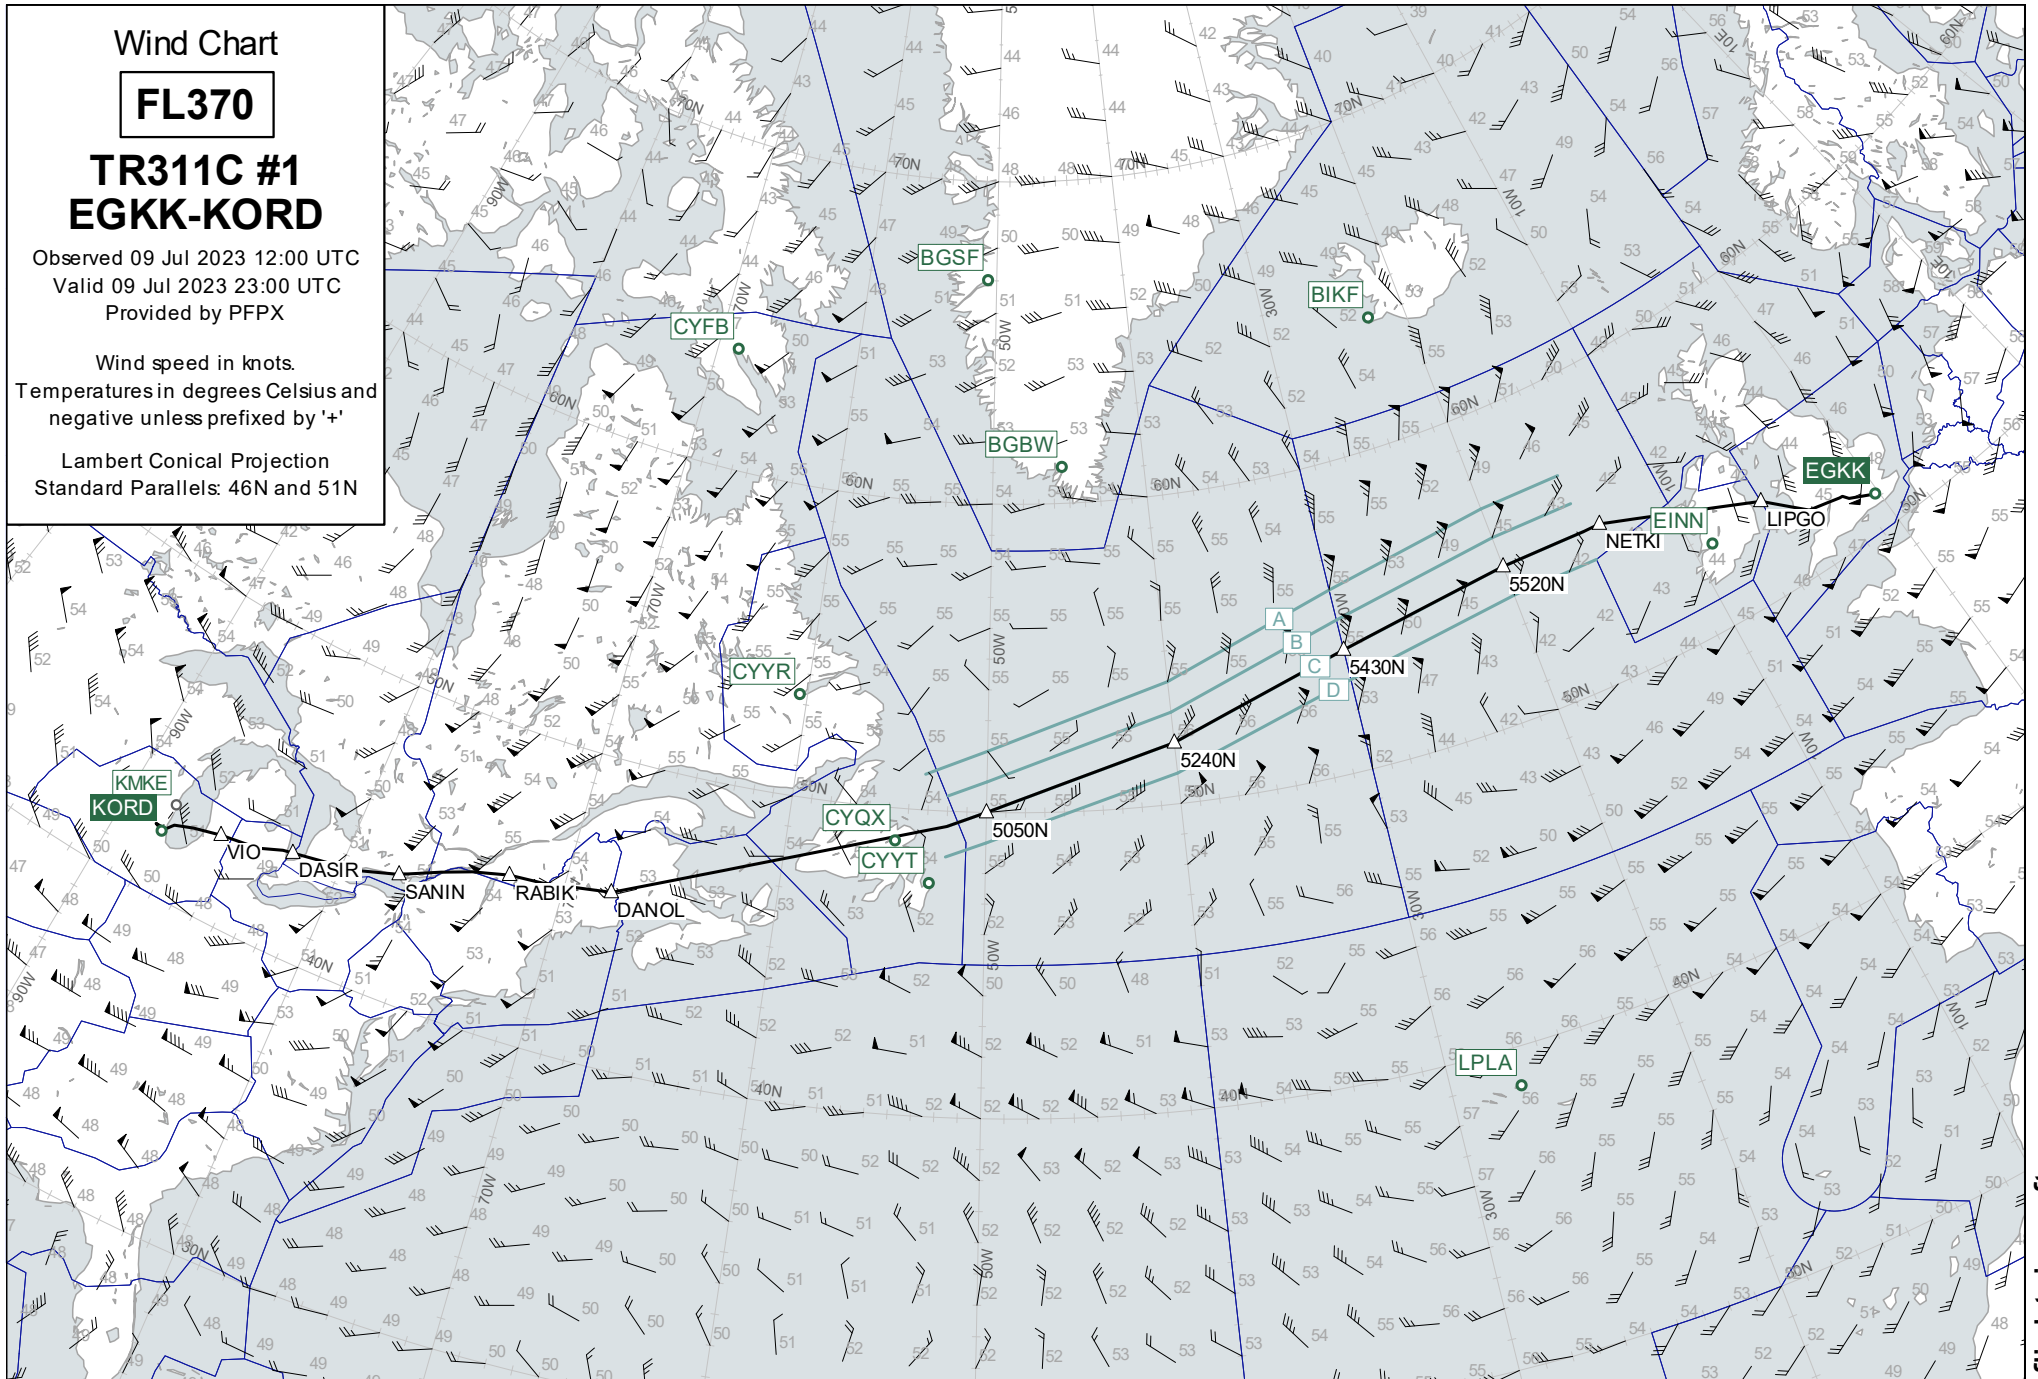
Wind Chart

FL370

TR311C #1
EGKK-KORD

Observed 09 Jul 2023 12:00 UTC
Valid 09 Jul 2023 23:00 UTC
Provided by PFPX

Wind speed in knots.
Temperatures in degrees Celsius and negative unless prefixed by '+'

Lambert Conical Projection
Standard Parallels: 46N and 51N

BGSF
CYFB
BIKF
BGBW
EGKK
EINN
LIPGO
NETKI
5520N
A
B
C
D
5430N
5240N
5050N
CYYR
CYQX
CYYT
KMKE
KORD
VIO
DASIR
SANIN
RABIK
DANOL
LPLA
70N
60N
50N
40N
30N
90W
70W
50W
30W
10W
10E